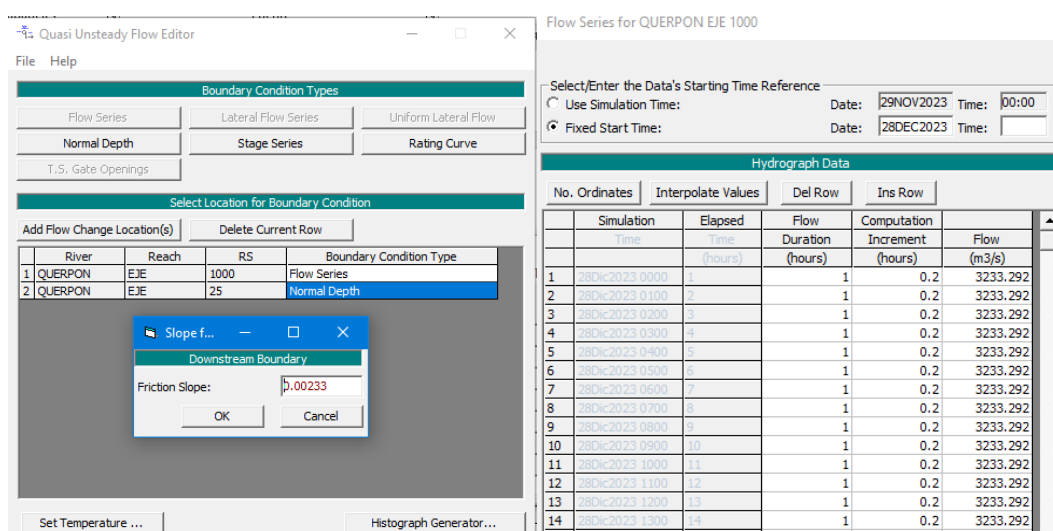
Quasi Unsteady Flow Editor

File Help

Boundary Condition Types

Flow Series | Lateral Flow Series | Uniform Lateral Flow
Normal Depth | Stage Series | Rating Curve
T.S. Gate Openings

Select Location for Boundary Condition

Add Flow Change Location(s) | Delete Current Row

| | River | Reach | RS | Boundary Condition Type |
|---|---|---|---|---|
| 1 | QUERPON | EJE | 1000 | Flow Series |
| 2 | QUERPON | EJE | 25 | Normal Depth |

Slope f...
Downstream Boundary
Friction Slope: 0.00233
OK | Cancel

Set Temperature ... | Histograph Generator...

Flow Series for QUERPON EJE 1000

Select/Enter the Data's Starting Time Reference
Use Simulation Time: Date: 29NOV2023 Time: 00:00
Fixed Start Time: Date: 28DEC2023 Time:

Hydrograph Data

No. Ordinates | Interpolate Values | Del Row | Ins Row

| | Simulation Time | Elapsed Time (hours) | Flow Duration (hours) | Computation Increment (hours) | Flow (m3/s) |
|---|---|---|---|---|---|
| 1 | 28Dic2023 0000 | 1 | 1 | 0.2 | 3233.292 |
| 2 | 28Dic2023 0100 | 2 | 1 | 0.2 | 3233.292 |
| 3 | 28Dic2023 0200 | 3 | 1 | 0.2 | 3233.292 |
| 4 | 28Dic2023 0300 | 4 | 1 | 0.2 | 3233.292 |
| 5 | 28Dic2023 0400 | 5 | 1 | 0.2 | 3233.292 |
| 6 | 28Dic2023 0500 | 6 | 1 | 0.2 | 3233.292 |
| 7 | 28Dic2023 0600 | 7 | 1 | 0.2 | 3233.292 |
| 8 | 28Dic2023 0700 | 8 | 1 | 0.2 | 3233.292 |
| 9 | 28Dic2023 0800 | 9 | 1 | 0.2 | 3233.292 |
| 10 | 28Dic2023 0900 | 10 | 1 | 0.2 | 3233.292 |
| 11 | 28Dic2023 1000 | 11 | 1 | 0.2 | 3233.292 |
| 12 | 28Dic2023 1100 | 12 | 1 | 0.2 | 3233.292 |
| 13 | 28Dic2023 1200 | 13 | 1 | 0.2 | 3233.292 |
| 14 | 28Dic2023 1300 | 14 | 1 | 0.2 | 3233.292 |